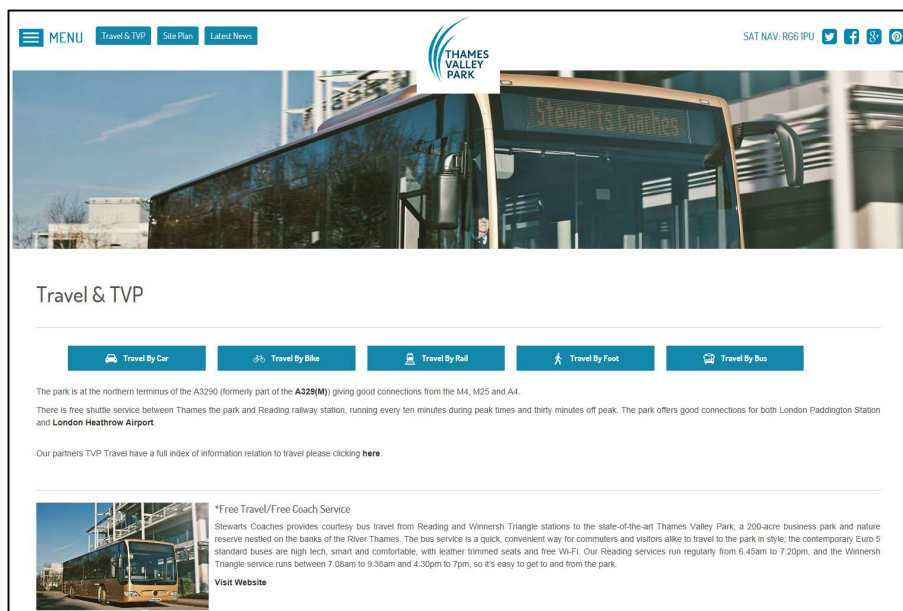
MENU Travel & TVP Site Plan Latest News

THAMES VALLEY PARK

SAT NAV: RG6 1PU

Stewarts Coaches

Travel & TVP

Travel By Car Travel By Bike Travel By Rail Travel By Foot Travel By Bus

The park is at the northern terminus of the A3290 (formerly part of the **A329(M)**) giving good connections from the M4, M25 and A4.

There is free shuttle service between Thames the park and Reading railway station, running every ten minutes during peak times and thirty minutes off peak. The park offers good connections for both London Paddington Station and **London Heathrow Airport**.

Our partners TVP Travel have a full index of information relation to travel please clicking **here**.

*Free Travel/Free Coach Service

Stewarts Coaches provides courtesy bus travel from Reading and Winnersh Triangle stations to the state-of-the-art Thames Valley Park, a 200-acre business park and nature reserve nestled on the banks of the River Thames. The bus service is a quick, convenient way for commuters and visitors alike to travel to the park in style; the contemporary Euro 5 standard buses are high tech, smart and comfortable, with leather trimmed seats and free Wi-Fi. Our Reading services run regularly from 6.45am to 7.20pm, and the Winnersh Triangle service runs between 7.08am to 9.38am and 4.30pm to 7pm, so it's easy to get to and from the park.

**Visit Website**